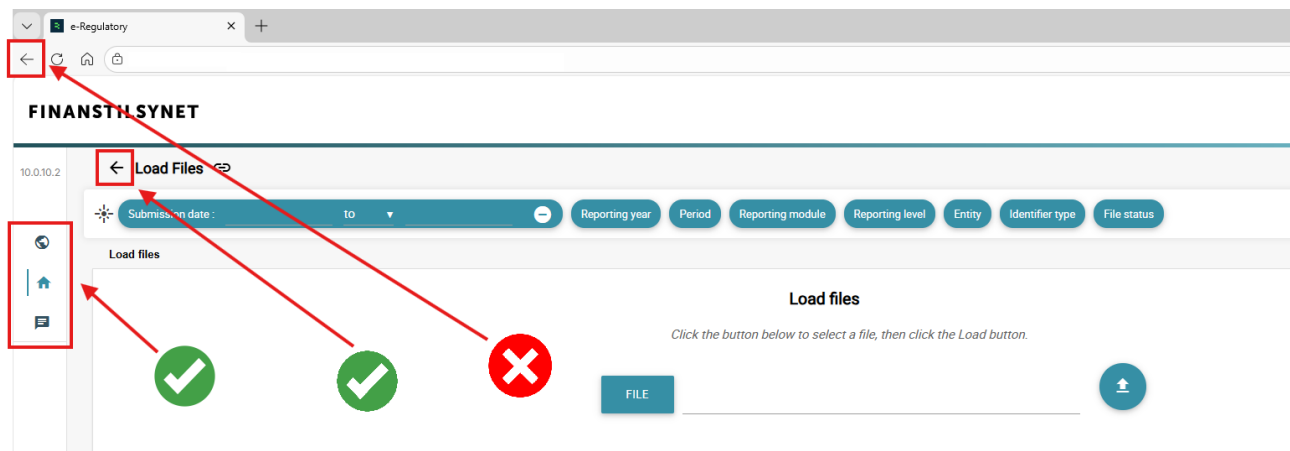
e-Regulatory

FINANSTILSYNET

10.0.10.2

Load Files

Submission date : to

Reporting year Period Reporting module Reporting level Entity Identifier type File status

Load files

Load files

Click the button below to select a file, then click the Load button.

FILE